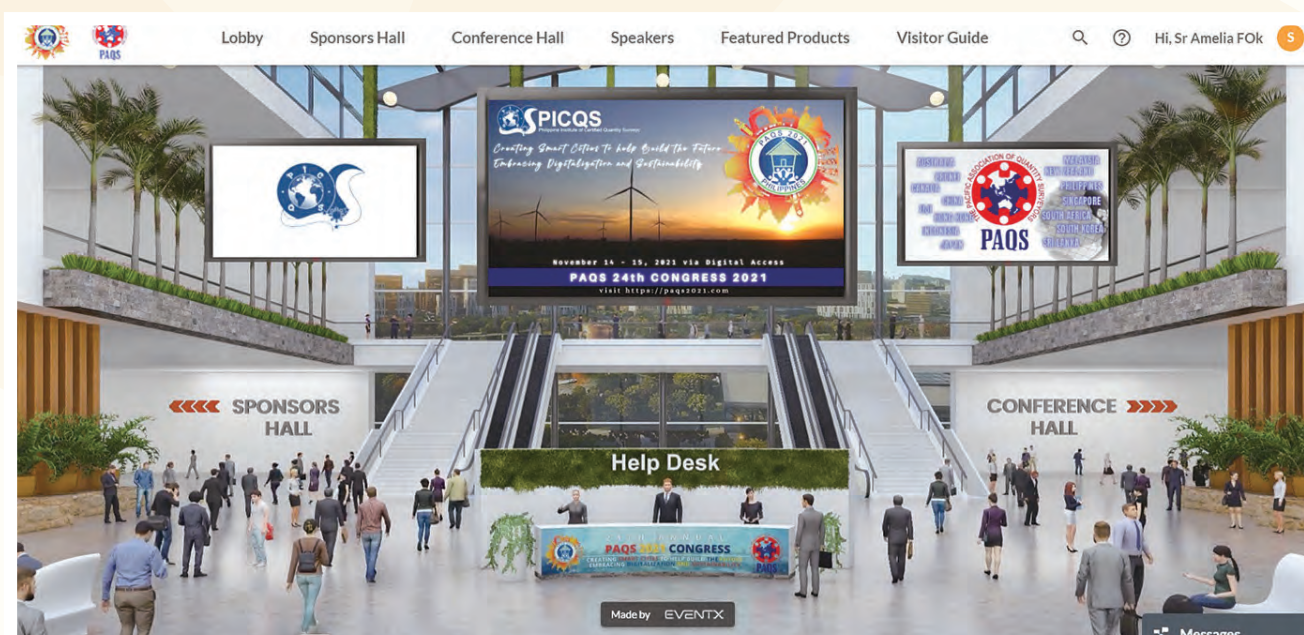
PAQS

Lobby Sponsors Hall Conference Hall Speakers Featured Products Visitor Guide

Hi, Sr Amelia FOk S

PICQS
Philippine Institute of Certified Quantity Surveyors

Creating Smart Cities to help Build the Future Embracing Digitalization and Sustainability

PAQS 2021 PHILIPPINES

November 14 - 15, 2021 via Digital Access

PAQS 24th CONGRESS 2021

visit https://paqs2021.com

AUSTRALIA BRUNEI CANADA CHINA FIJI HONG KONG INDONESIA JAPAN MALAYSIA NEW ZEALAND PHILIPPINES SINGAPORE SOUTH AFRICA SOUTH KOREA SRI LANKA

THE PACIFIC ASSOCIATION OF QUANTITY SURVEYORS

PAQS

SPONSORS HALL

CONFERENCE HALL

Help Desk

PAQS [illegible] CONGRESS

PAQS

Made by EVENTX

Messages